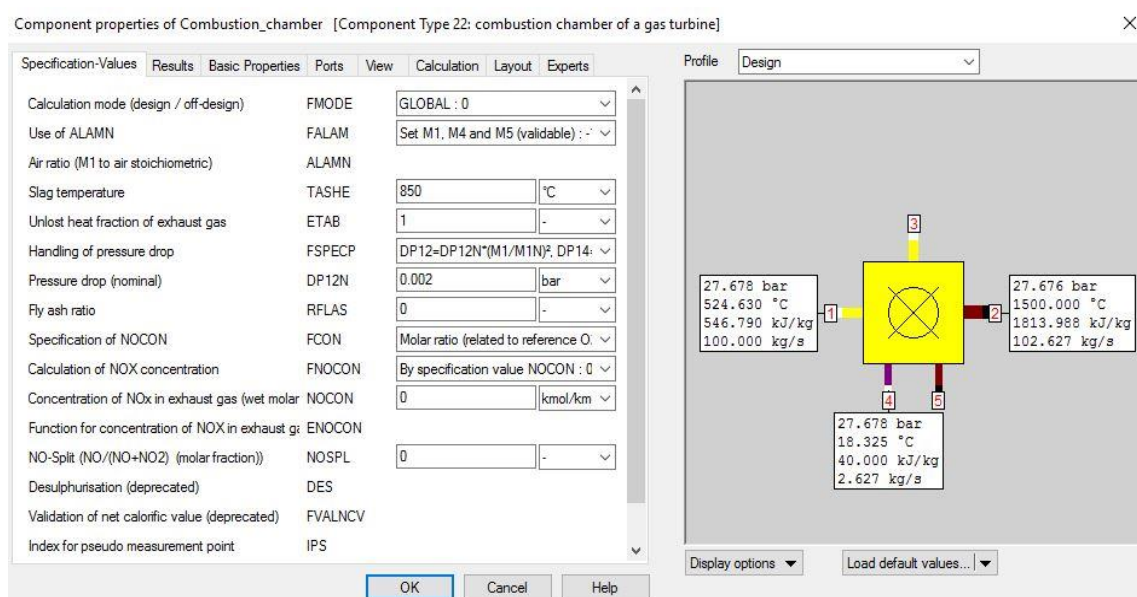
Component properties of Combustion_chamber [Component Type 22: combustion chamber of a gas turbine]

×

Specification-Values | Results | Basic Properties | Ports | View | Calculation | Layout | Experts

| | | | |
|---|---|---|---|
| Calculation mode (design / off-design) | FMODE | GLOBAL : 0 | |
| Use of ALAMN | FALAM | Set M1, M4 and M5 (validable) : - | |
| Air ratio (M1 to air stoichiometric) | ALAMN | | |
| Slag temperature | TASHE | 850 | °C |
| Unlost heat fraction of exhaust gas | ETAB | 1 | - |
| Handling of pressure drop | FSPECP | DP12=DP12N*(M1/M1N)², DP14 | |
| Pressure drop (nominal) | DP12N | 0.002 | bar |
| Fly ash ratio | RFLAS | 0 | - |
| Specification of NOCON | FCON | Molar ratio (related to reference O | |
| Calculation of NOX concentration | FNOCON | By specification value NOCON : 0 | |
| Concentration of NOx in exhaust gas (wet molar | NOCON | 0 | kmol/km |
| Function for concentration of NOX in exhaust ga | ENOCON | | |
| NO-Split (NO/(NO+NO2) (molar fraction)) | NOSPL | 0 | - |
| Desulphurisation (deprecated) | DES | | |
| Validation of net calorific value (deprecated) | FVALNCV | | |
| Index for pseudo measurement point | IPS | | |

OK | Cancel | Help

Profile | Design

27.678 bar
524.630 °C
546.790 kJ/kg
100.000 kg/s

1

3

2

27.676 bar
1500.000 °C
1813.988 kJ/kg
102.627 kg/s

4

5

27.678 bar
18.325 °C
40.000 kJ/kg
2.627 kg/s

Display options ▼ | Load default values... ▼